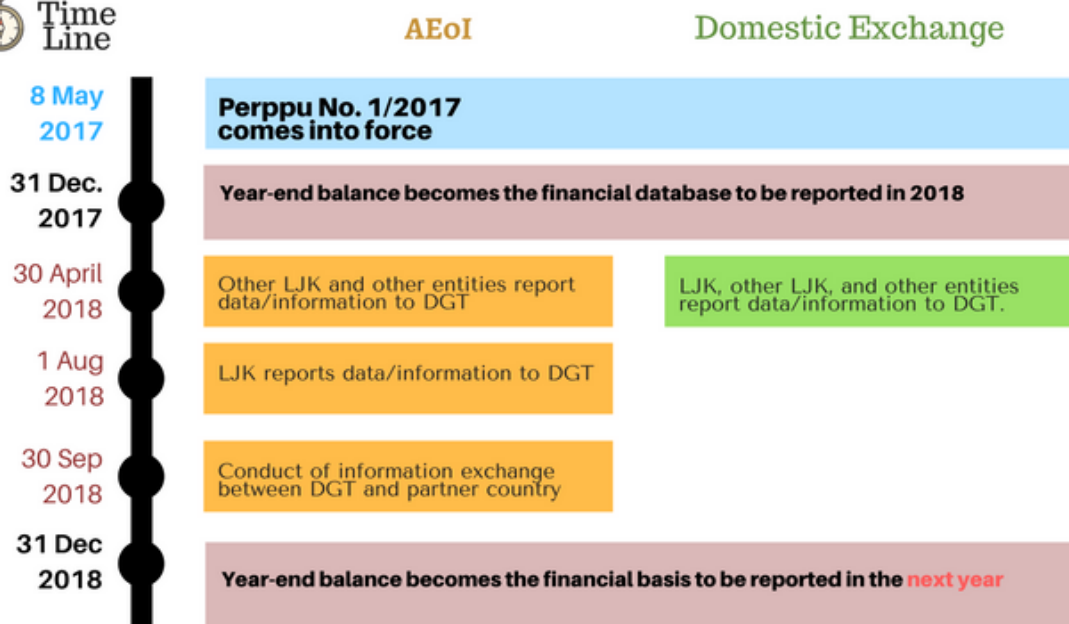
Time Line

AEoI

Domestic Exchange

8 May 2017

Perppu No. 1/2017 comes into force

31 Dec. 2017

Year-end balance becomes the financial database to be reported in 2018

30 April 2018

Other LJK and other entities report data/information to DGT

LJK, other LJK, and other entities report data/information to DGT.

1 Aug 2018

LJK reports data/information to DGT

30 Sep 2018

Conduct of information exchange between DGT and partner country

31 Dec 2018

Year-end balance becomes the financial basis to be reported in the next year